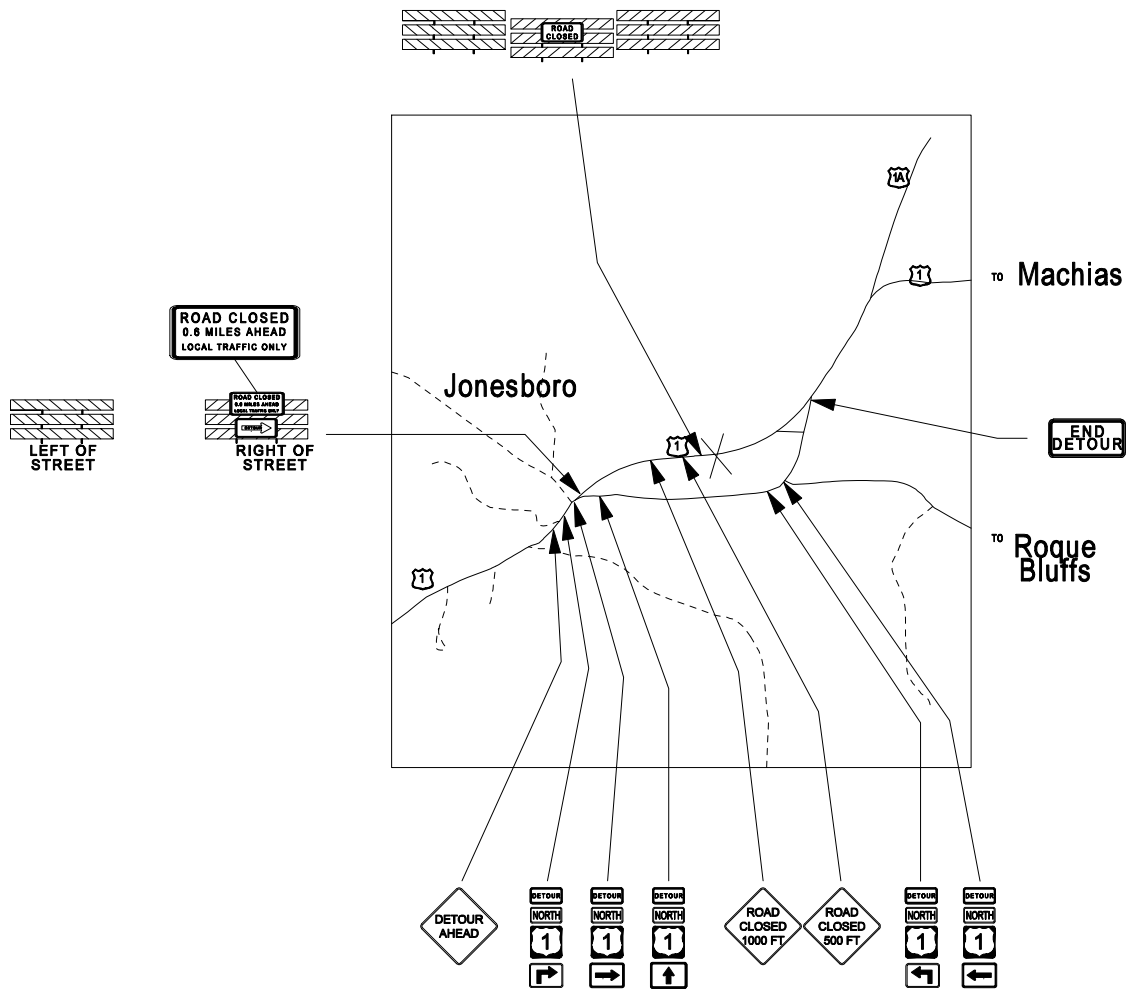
ROAD CLOSED

ROAD CLOSED
0.6 MILES AHEAD
LOCAL TRAFFIC ONLY

ROAD CLOSED
0.6 MILES AHEAD
LOCAL TRAFFIC ONLY
DETOUR

LEFT OF STREET

RIGHT OF STREET

1A

1

TO Machias

Jonesboro

1

END DETOUR

1

TO Roque Bluffs

DETOUR AHEAD

DETOUR
NORTH
1

DETOUR
NORTH
1

DETOUR
NORTH
1

ROAD CLOSED 1000 FT

ROAD CLOSED 500 FT

DETOUR
NORTH
1

DETOUR
NORTH
1